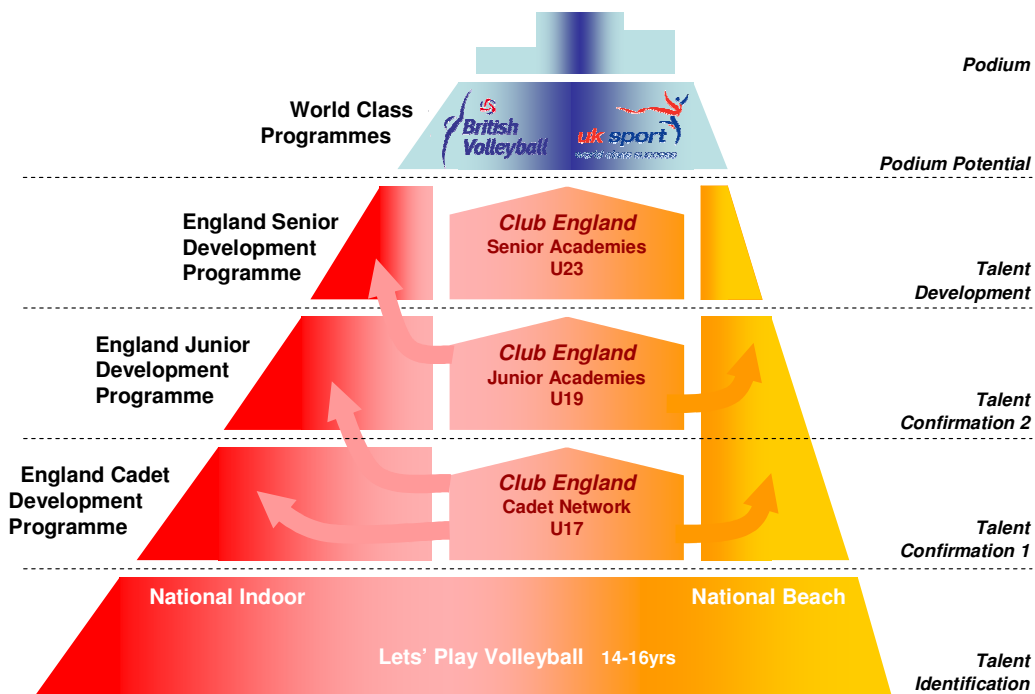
Podium

World Class Programmes

British Volleyball

uk sport

Podium Potential

England Senior Development Programme

Club England
Senior Academies
U23

Talent Development

England Junior Development Programme

Club England
Junior Academies
U19

Talent Confirmation 2

England Cadet Development Programme

Club England
Cadet Network
U17

Talent Confirmation 1

National Indoor

National Beach

Lets' Play Volleyball 14-16yrs

Talent Identification